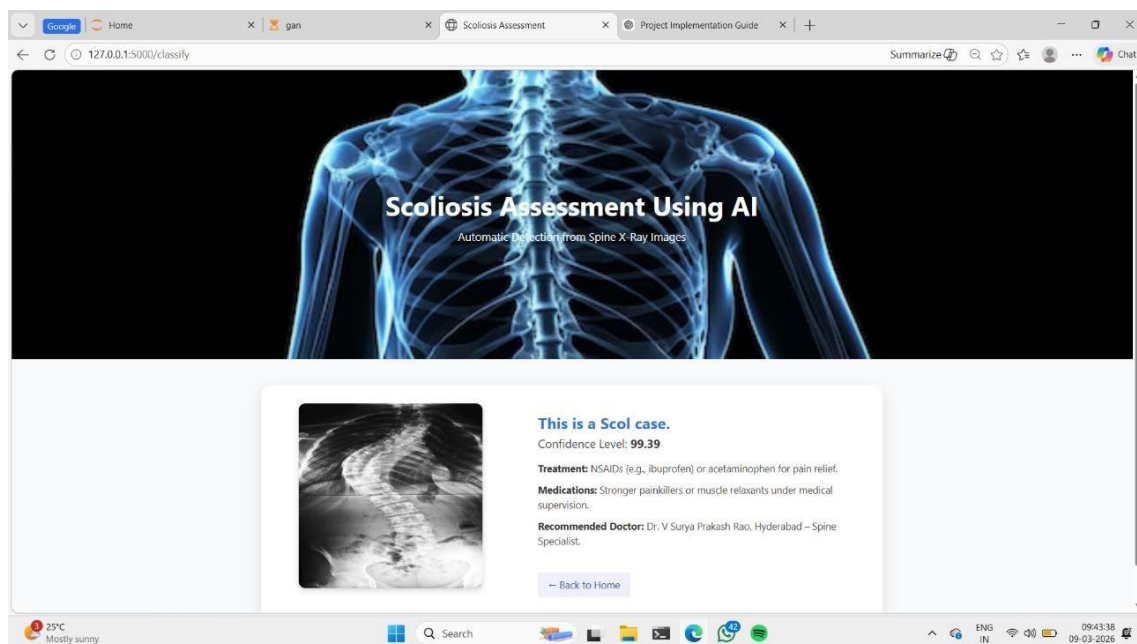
Google Home × gan × Scoliosis Assessment × Project Implementation Guide × +

127.0.0.1:5000/classify

Summarize Chat

Scoliosis Assessment Using AI
Automatic Detection from Spine X-Ray Images

This is a Scol case.
Confidence Level: 99.39

Treatment: NSAIDs (e.g., ibuprofen) or acetaminophen for pain relief.

Medications: Stronger painkillers or muscle relaxants under medical supervision.

Recommended Doctor: Dr. V Surya Prakash Rao, Hyderabad – Spine Specialist.

← Back to Home

25°C
Mostly sunny

Search

42

ENG
IN

09:43:38
09-03-2026